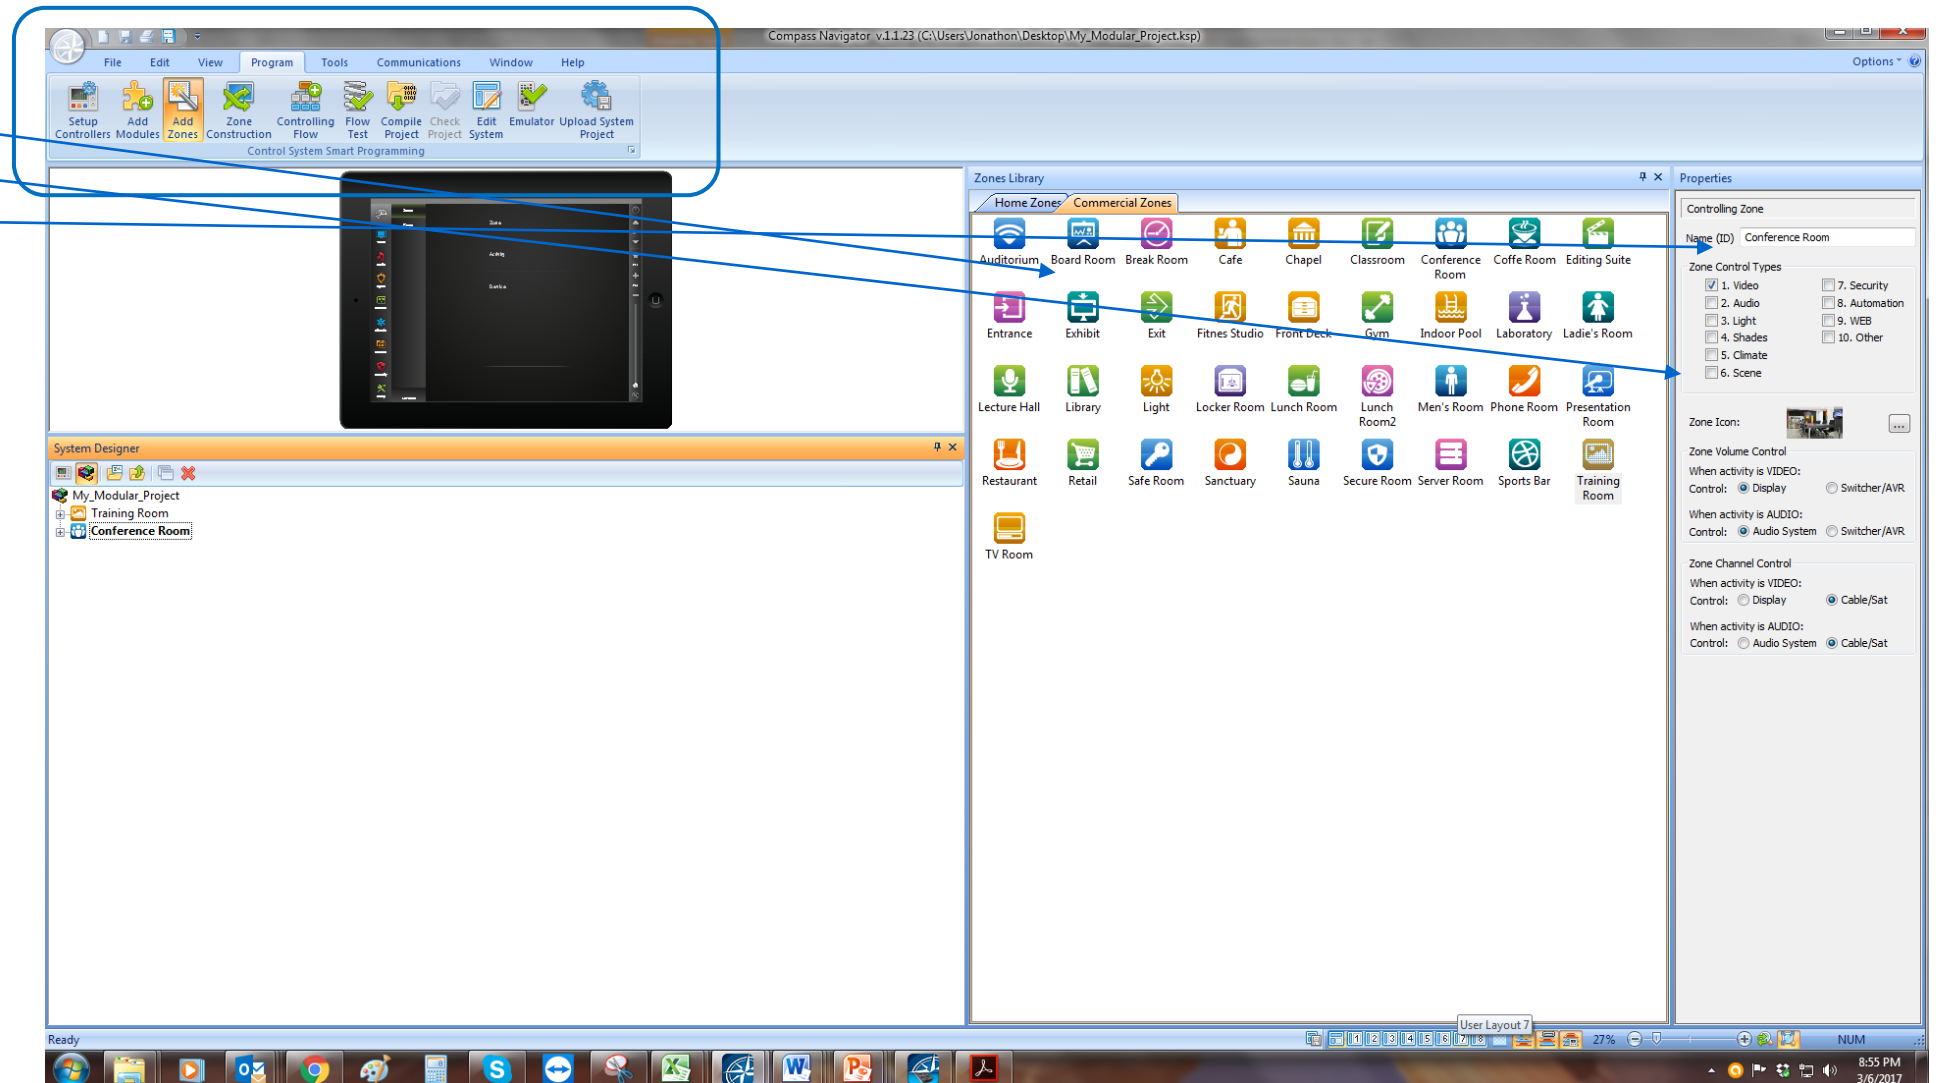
Compass Navigator v.1.1.23 (C:\Users\Jonathon\Desktop\My_Modular_Project.ksp)

File Edit View Program Tools Communications Window Help

Options

Setup Controllers | Add Modules | Add Zones | Zone Construction | Controlling Flow | Flow Test | Compile Project | Check Project | Edit System | Emulator | Upload System Project

Control System Smart Programming

Zone

Activity

Service

Zones Library

Home Zones | Commercial Zones

Auditorium | Board Room | Break Room | Cafe | Chapel | Classroom | Conference Room | Coffe Room | Editing Suite

Entrance | Exhibit | Exit | Fitnes Studio | Front Deck | Gym | Indoor Pool | Laboratory | Ladie's Room

Lecture Hall | Library | Light | Locker Room | Lunch Room | Lunch Room2 | Men's Room | Phone Room | Presentation Room

Restaurant | Retail | Safe Room | Sanctuary | Sauna | Secure Room | Server Room | Sports Bar | Training Room

TV Room

Properties

Controlling Zone

Name (ID) Conference Room

Zone Control Types

1. Video
2. Audio
3. Light
4. Shades
5. Climate
6. Scene
7. Security
8. Automation
9. WEB
10. Other

Zone Icon: ...

Zone Volume Control
When activity is VIDEO:
Control: Display Switcher/AVR
When activity is AUDIO:
Control: Audio System Switcher/AVR

Zone Channel Control
When activity is VIDEO:
Control: Display Cable/Sat
When activity is AUDIO:
Control: Audio System Cable/Sat

System Designer

My_Modular_Project
Training Room
Conference Room

Ready

User Layout 7

27%

NUM

8:55 PM
3/6/2017